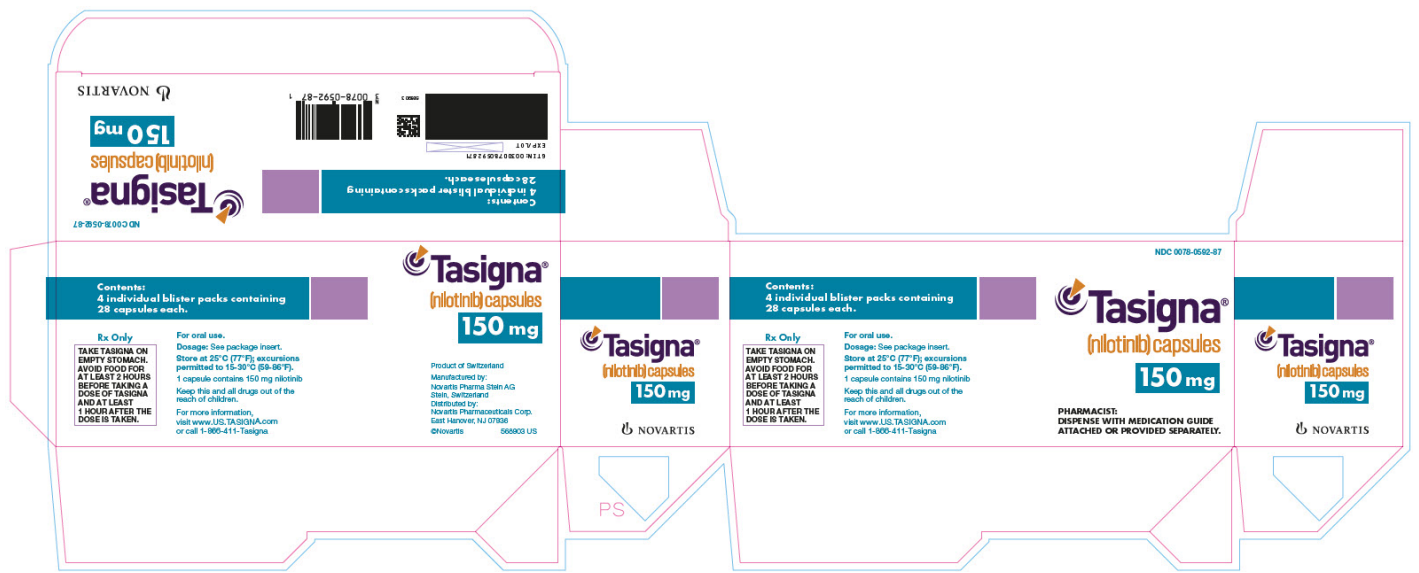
NOVARTIS

Tasigna®
(nilotinib) capsules
150 mg

NDC 0078-0592-87

3 0078-0592-87 1

Contents:
4 individual blister packs containing
28 capsules each.

GTIN: 00300780592871
EXP.
LOT

Tasigna®
(nilotinib) capsules
150 mg

Contents:
4 individual blister packs containing
28 capsules each.

Rx Only

TAKE TASIGNA ON EMPTY STOMACH. AVOID FOOD FOR AT LEAST 2 HOURS BEFORE TAKING A DOSE OF TASIGNA AND AT LEAST 1 HOUR AFTER THE DOSE IS TAKEN.

For oral use.
Dosage: See package insert.
Store at 25°C (77°F); excursions permitted to 15-30°C (59-86°F).
1 capsule contains 150 mg nilotinib
Keep this and all drugs out of the reach of children.
For more information, visit www.US.TASIGNA.com or call 1-866-411-Tasigna

Product of Switzerland
Manufactured by:
Novartis Pharma Stein AG
Stein, Switzerland
Distributed by:
Novartis Pharmaceuticals Corp.
East Hanover, NJ 07936
©Novartis 566803 US

Tasigna®
(nilotinib) capsules
150 mg

NOVARTIS

PS

Contents:
4 individual blister packs containing
28 capsules each.

Rx Only

TAKE TASIGNA ON EMPTY STOMACH. AVOID FOOD FOR AT LEAST 2 HOURS BEFORE TAKING A DOSE OF TASIGNA AND AT LEAST 1 HOUR AFTER THE DOSE IS TAKEN.

For oral use.
Dosage: See package insert.
Store at 25°C (77°F); excursions permitted to 15-30°C (59-86°F).
1 capsule contains 150 mg nilotinib
Keep this and all drugs out of the reach of children.
For more information, visit www.US.TASIGNA.com or call 1-866-411-Tasigna

NDC 0078-0592-87

Tasigna®
(nilotinib) capsules
150 mg

PHARMACIST:
DISPENSE WITH MEDICATION GUIDE ATTACHED OR PROVIDED SEPARATELY.

Tasigna®
(nilotinib) capsules
150 mg

NOVARTIS